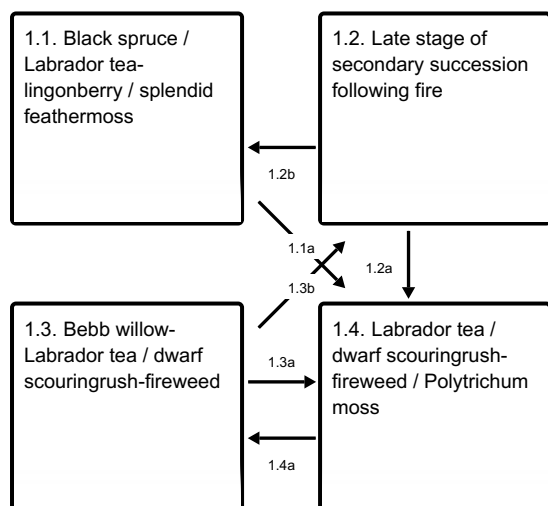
1.1. Black spruce / Labrador tea-lingonberry / splendid feathermoss

1.2. Late stage of secondary succession following fire

1.2b

1.1a

1.2a

1.3b

1.3. Bebb willow-Labrador tea / dwarf scouringrush-fireweed

1.4. Labrador tea / dwarf scouringrush-fireweed / Polytrichum moss

1.3a

1.4a